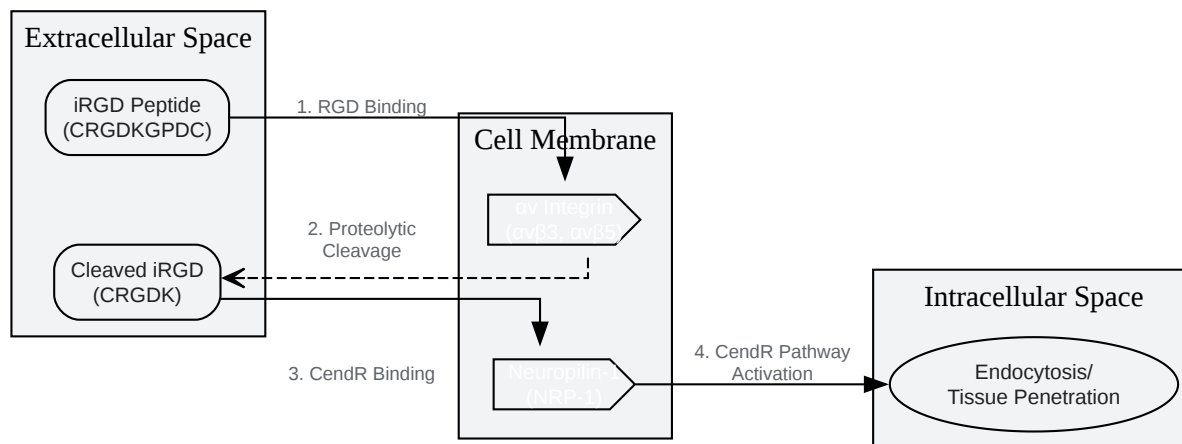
Extracellular Space

iRGD Peptide
(CRGDKGPDC)

1. RGD Binding

Cell Membrane

αv Integrin
(αvβ3, αvβ5)

2. Proteolytic
Cleavage

Cleaved iRGD
(CRGDK)

3. CendR Binding

Neuropilin-1
(NRP-1)

4. CendR Pathway
Activation

Intracellular Space

Endocytosis/
Tissue Penetration